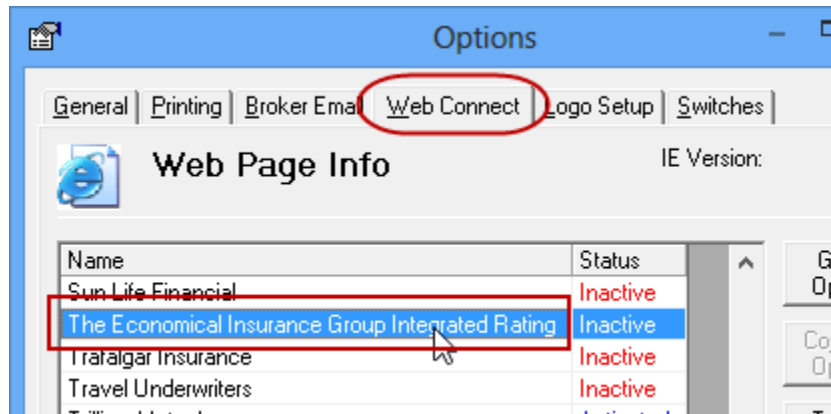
Options

General | Printing | Broker Emai | Web Connect | Logo Setup | Switches

Web Page Info

IE Version:

| Name | Status |
|---|---|
| Sun Life Financial | Inactive |
| The Economical Insurance Group Integrated Rating | Inactive |
| Trafalgar Insurance | Inactive |
| Travel Underwriters | Inactive |

G
Op

Co
Op